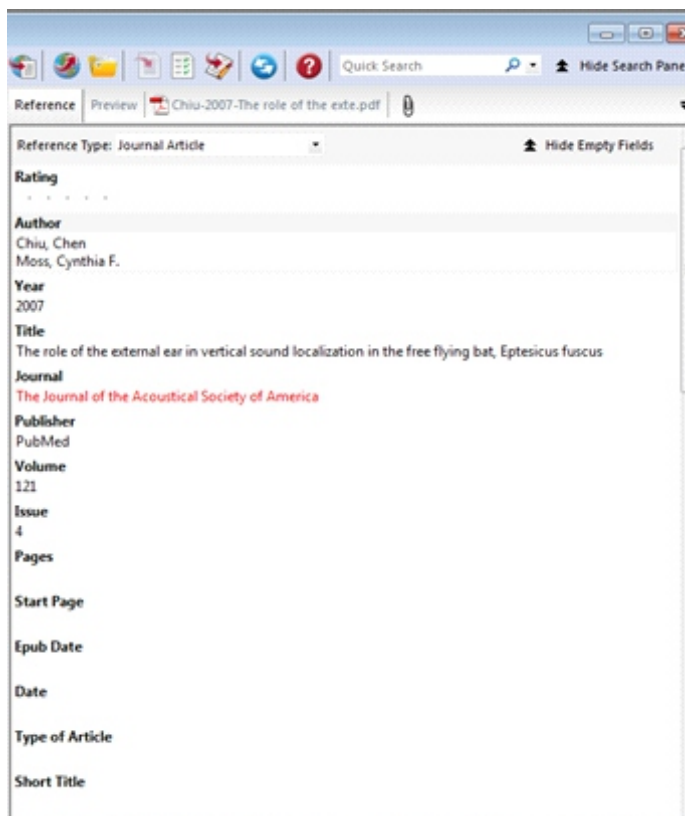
Quick Search

Hide Search Pane

Reference | Preview | Chiu-2007-The role of the exte.pdf

Reference Type: Journal Article

Hide Empty Fields

Rating

Author
Chiu, Chen
Moss, Cynthia F.

Year
2007

Title
The role of the external ear in vertical sound localization in the free flying bat, Eptesicus fuscus

Journal
The Journal of the Acoustical Society of America

Publisher
PubMed

Volume
121

Issue
4

Pages

Start Page

Epub Date

Date

Type of Article

Short Title